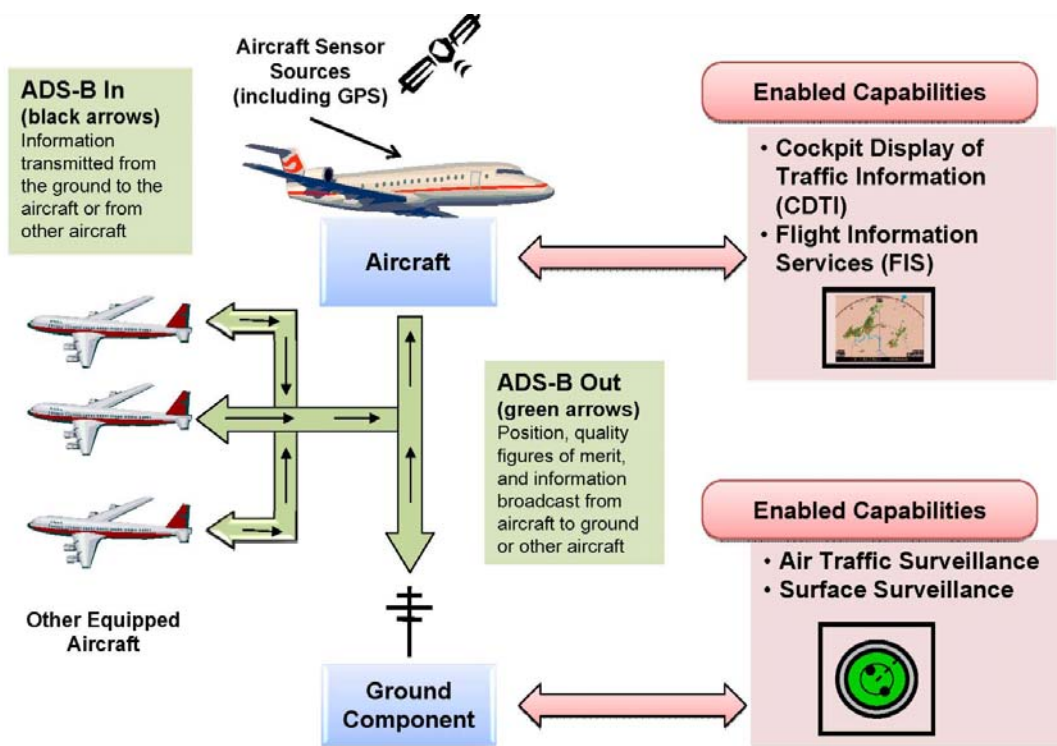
ADS-B In
(black arrows)
Information transmitted from the ground to the aircraft or from other aircraft

Aircraft Sensor Sources (including GPS)

Aircraft

Enabled Capabilities

• Cockpit Display of Traffic Information (CDTI)
• Flight Information Services (FIS)

ADS-B Out
(green arrows)
Position, quality figures of merit, and information broadcast from aircraft to ground or other aircraft

Enabled Capabilities

• Air Traffic Surveillance
• Surface Surveillance

Other Equipped Aircraft

Ground Component